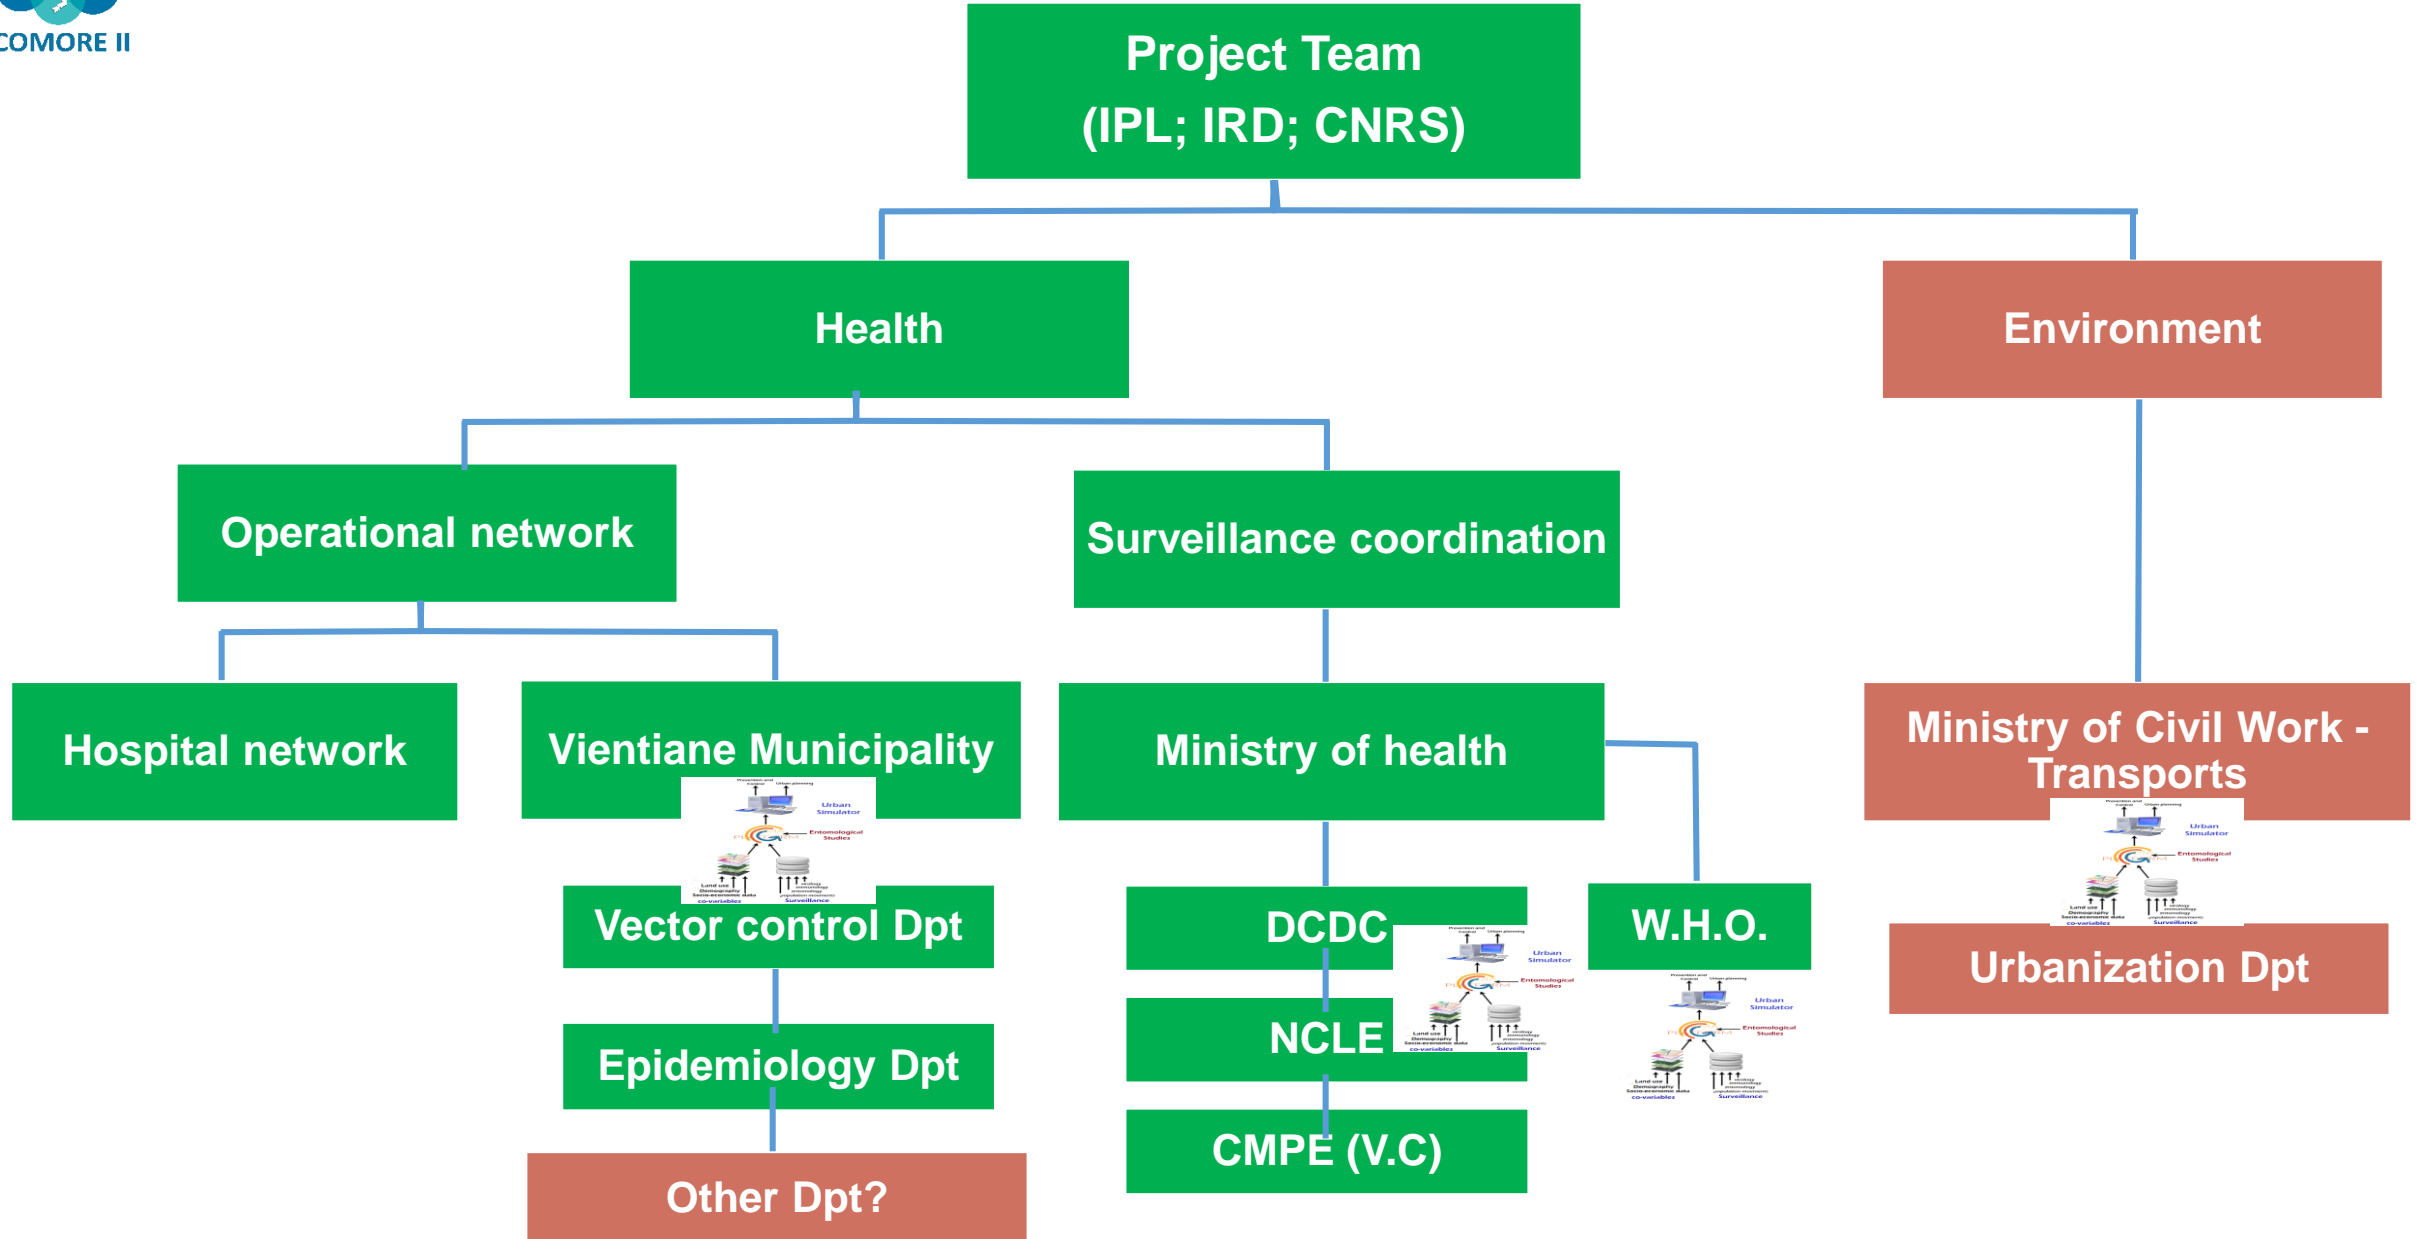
COMORE II

Project Team
(IPL; IRD; CNRS)

Health

Environment

Operational network

Surveillance coordination

Hospital network

Vientiane Municipality

Ministry of health

Ministry of Civil Work - Transports

Vector control Dpt

DCDC

W.H.O.

Urbanization Dpt

NCLE

Epidemiology Dpt

CMPE (V.C)

Other Dpt?